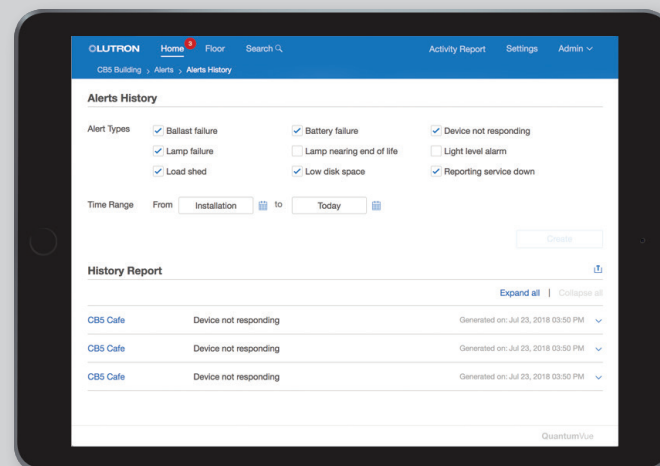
LUTRON Home 3 Floor Search Activity Report Settings Admin

CB5 Building › Alerts › Alerts History

Alerts History

Alert Types

Ballast failure
Battery failure
Device not responding
Lamp failure
Lamp nearing end of life
Light level alarm
Load shed
Low disk space
Reporting service down

Time Range From Installation to Today

Create

History Report

Expand all | Collapse all

| | | |
|---|---|---|
| CB5 Cafe | Device not responding | Generated on: Jul 23, 2018 03:50 PM |
| CB5 Cafe | Device not responding | Generated on: Jul 23, 2018 03:50 PM |
| CB5 Cafe | Device not responding | Generated on: Jul 23, 2018 03:50 PM |

QuantumVue